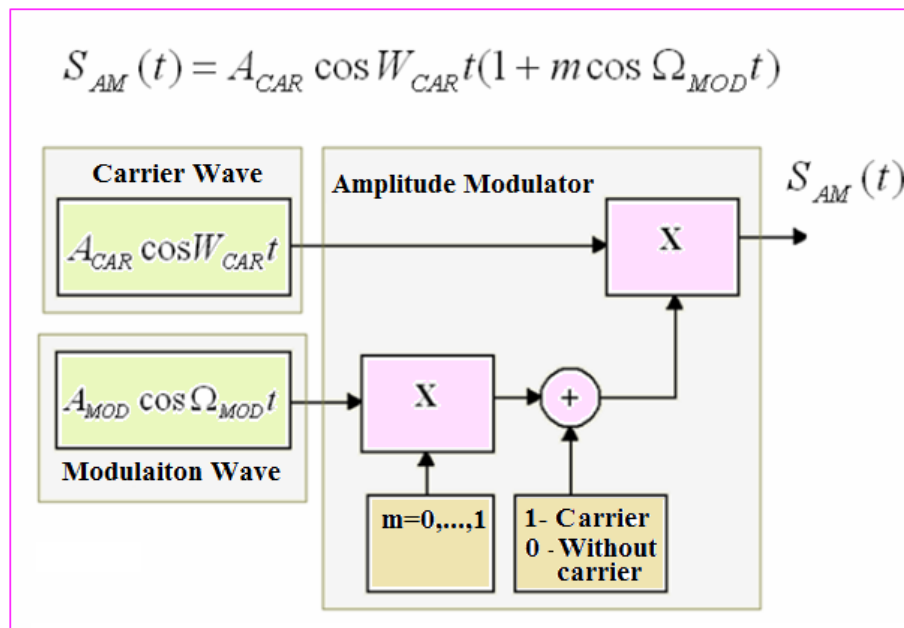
$S_{AM}(t) = A_{CAR} \cos W_{CAR} t(1 + m \cos \Omega_{MOD} t)$

Carrier Wave

$A_{CAR} \cos W_{CAR} t$

Amplitude Modulator

$S_{AM}(t)$

X

$A_{MOD} \cos \Omega_{MOD} t$

X

+

Modulaiton Wave

m=0,...,1

1- Carrier
0 - Without carrier